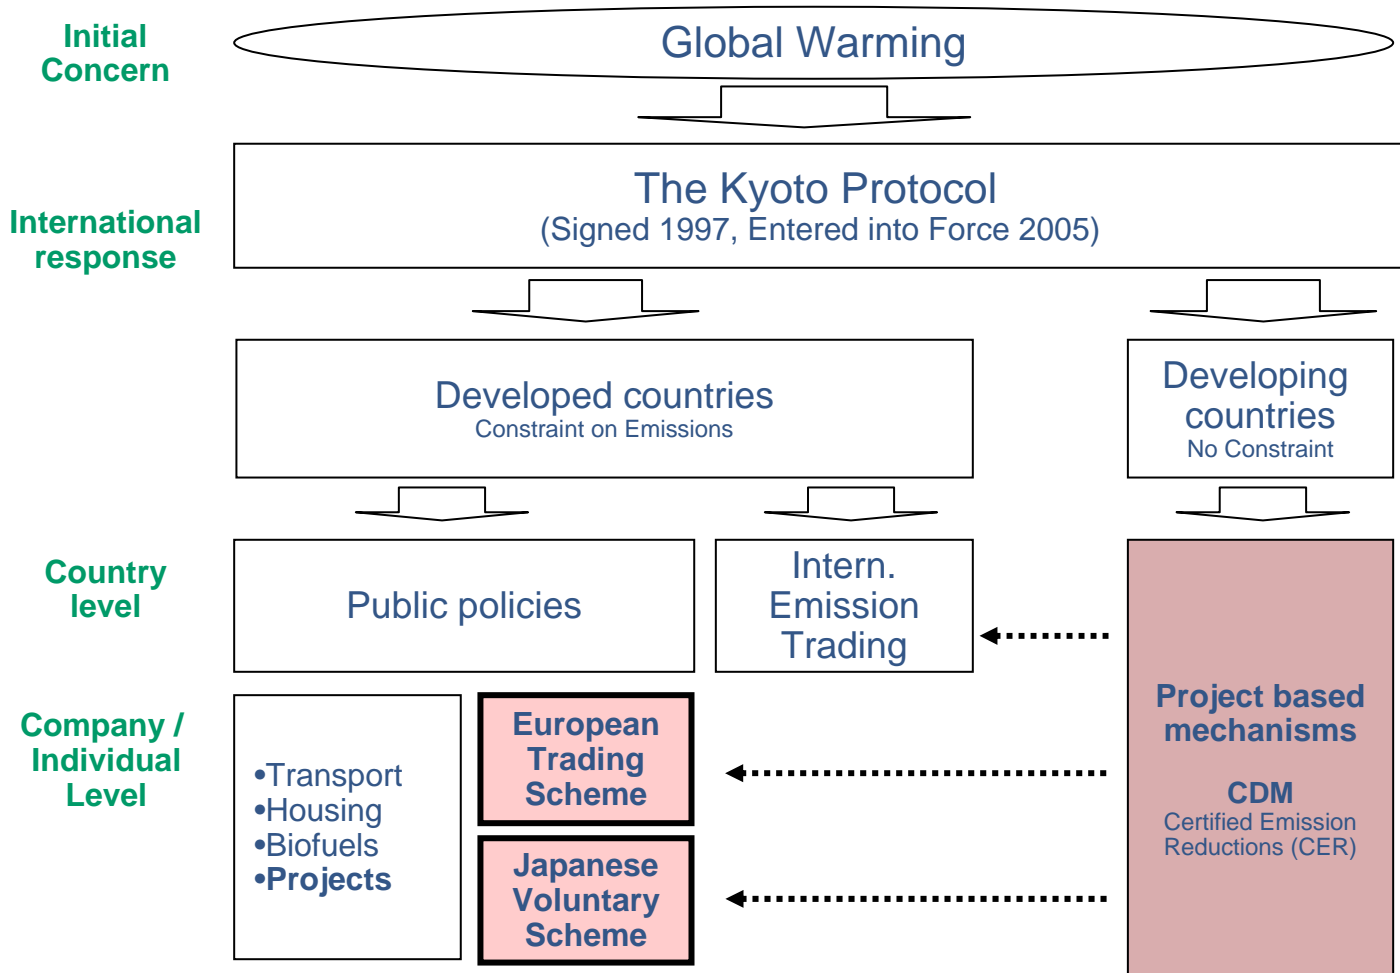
Initial Concern

Global Warming

International response

The Kyoto Protocol
(Signed 1997, Entered into Force 2005)

Developed countries
Constraint on Emissions

Developing countries
No Constraint

Country level

Public policies

Intern. Emission Trading

Company / Individual Level

•Transport
•Housing
•Biofuels
•Projects

European Trading Scheme

Japanese Voluntary Scheme

Project based mechanisms

CDM
Certified Emission Reductions (CER)